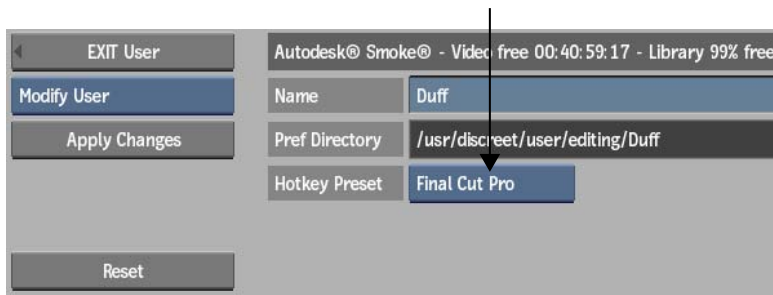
EXIT User
Modify User
Apply Changes
Reset

Autodesk® Smoke® - Video free 00:40:59:17 - Library 99% free

| Name | Duff |
|---|---|
| Pref Directory | /usr/discreet/user/editing/Duff |
| Hotkey Preset | Final Cut Pro |